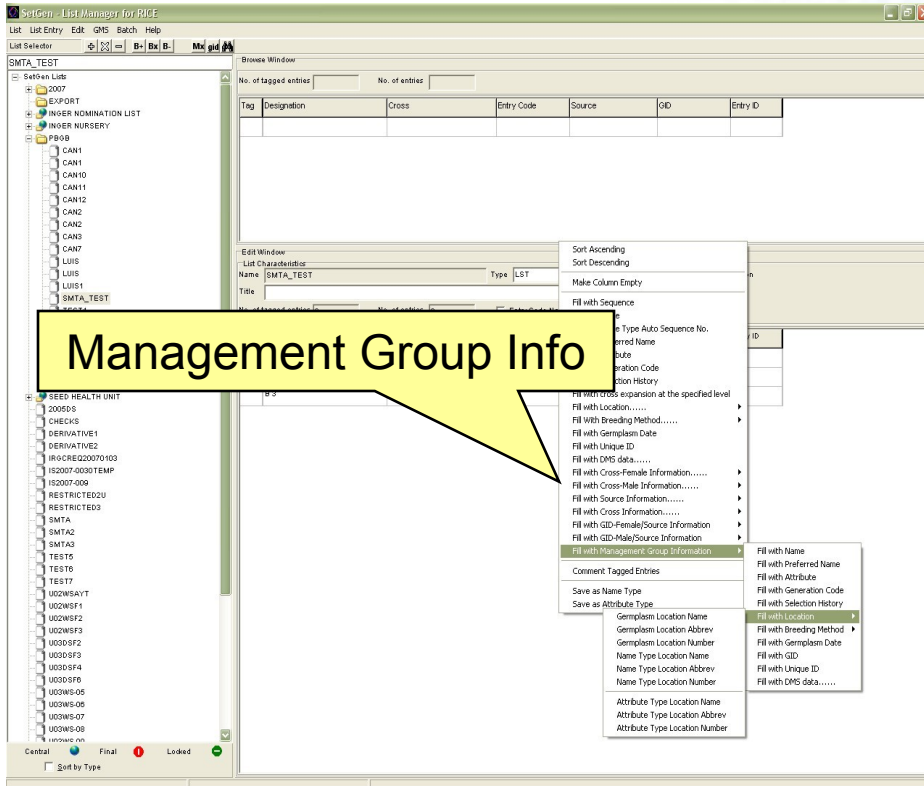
SetGen - List Manager for RICE

List List Entry Edit GMS Batch Help

List Selector B+ Bx B- Mx gid

SMTA_TEST

SetGen Lists
2007
EXPORT
INGER NOMINATION LIST
INGER NURSERY
PBGB
CAN1
CAN1
CAN10
CAN11
CAN12
CAN2
CAN2
CAN3
CAN7
LUIS
LUIS
LUIS1
SMTA_TEST
SEED HEALTH UNIT
2005DS
CHECKS
DERIVATIVE1
DERIVATIVE2
IRGCREQ20070103
IS2007-0030TEMP
IS2007-009
RESTRICTED2U
RESTRICTED3
SMTA
SMTA2
SMTA3
TEST5
TEST6
TEST7
U02WSAYT
U02WSF1
U02WSF2
U02WSF3
U03DSF2
U03DSF3
U03DSF4
U03DSF6
U03WS-05
U03WS-06
U03WS-07
U03WS-08

Central Final Locked
Sort by Type

Browse Window
No. of tagged entries No. of entries

| Tag | Designation | Cross | Entry Code | Source | GID | Entry ID |
|---|---|---|---|---|---|---|
| | | | | | | |

Edit Window
List Characteristics
Name SMTA_TEST Type LST
Title
No. of tagged entries No. of entries Entry Code No

B 3

Management Group Info

Sort Ascending
Sort Descending
Make Column Empty
Fill with Sequence
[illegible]e
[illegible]e Type Auto Sequence No.
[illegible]erred Name
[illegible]bute
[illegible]eration Code
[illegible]ction History
Fill with cross expansion at the specified level
Fill with Location......
Fill with Breeding Method......
Fill with Germplasm Date
Fill with Unique ID
Fill with DMS data......
Fill with Cross-Female Information......
Fill with Cross-Male Information......
Fill with Source Information......
Fill with Cross Information......
Fill with GID-Female/Source Information
Fill with GID-Male/Source Information
Fill with Management Group Information
Comment Tagged Entries
Save as Name Type
Save as Attribute Type

Fill with Name
Fill with Preferred Name
Fill with Attribute
Fill with Generation Code
Fill with Selection History
Fill with Location
Fill with Breeding Method
Fill with Germplasm Date
Fill with GID
Fill with Unique ID
Fill with DMS data......

Germplasm Location Name
Germplasm Location Abbrev
Germplasm Location Number
Name Type Location Name
Name Type Location Abbrev
Name Type Location Number
Attribute Type Location Name
Attribute Type Location Abbrev
Attribute Type Location Number